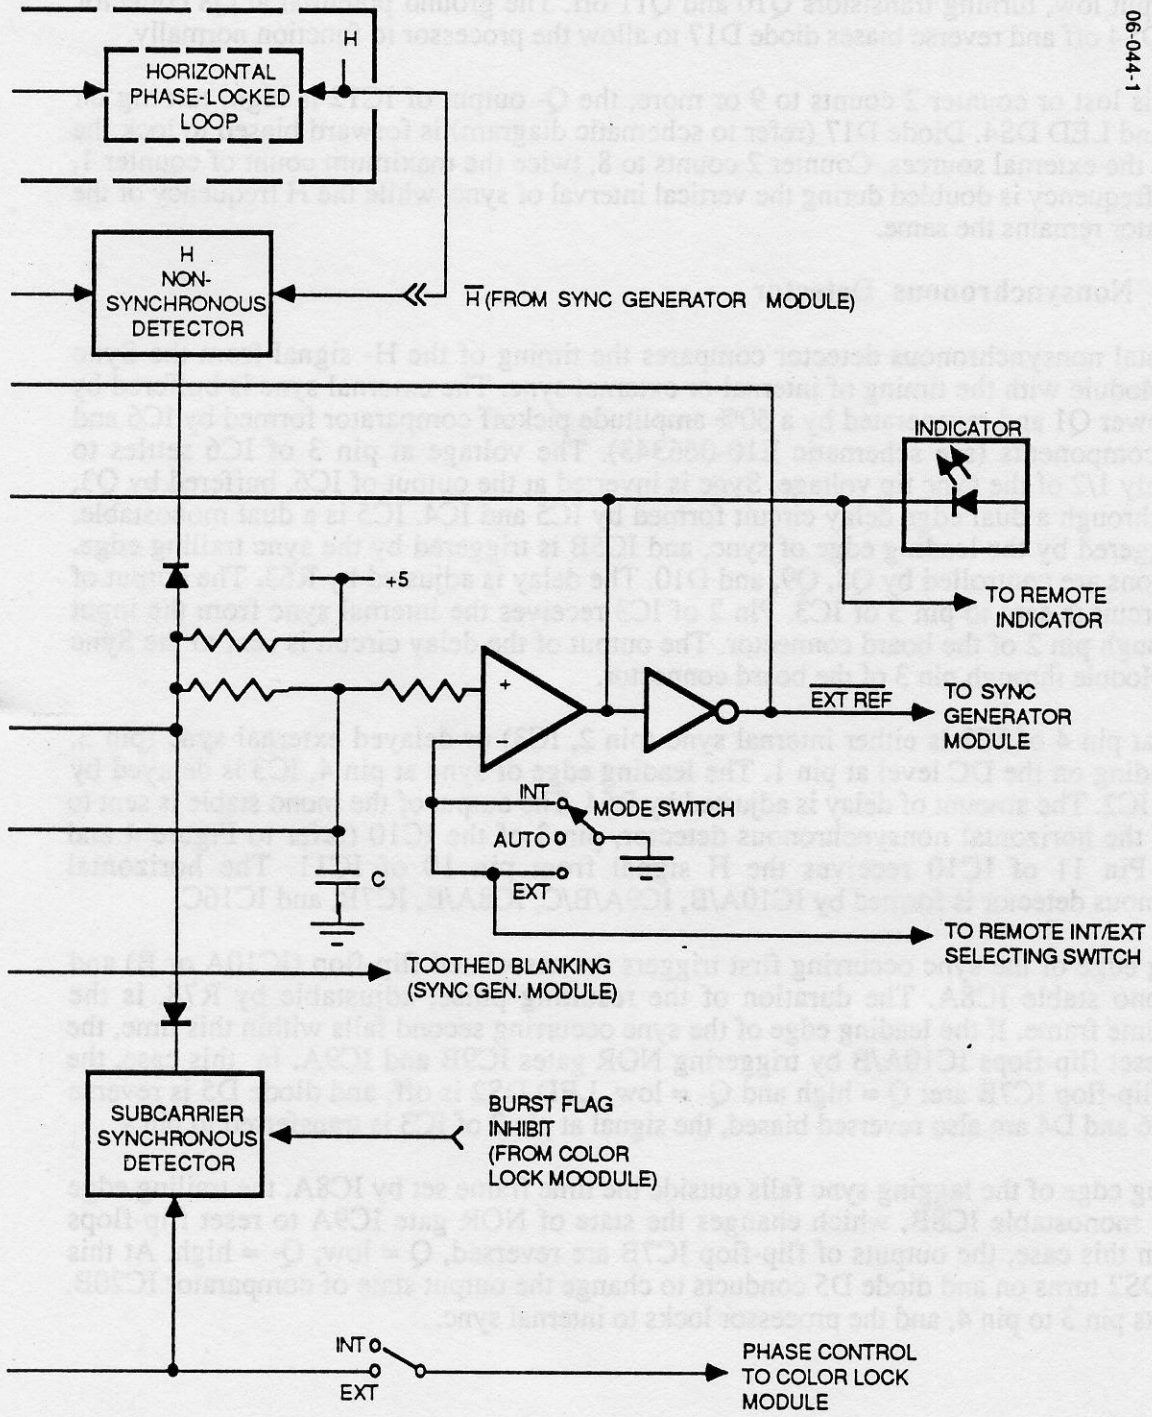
06-044-1

H

HORIZONTAL PHASE-LOCKED LOOP

H NON-SYNCHRONOUS DETECTOR

$\overline{H}$ (FROM SYNC GENERATOR MODULE)

INDICATOR

+5

TO REMOTE INDICATOR

+

EXT REF

TO SYNC GENERATOR MODULE

INT

MODE SWITCH

AUTO

C

EXT

TO REMOTE INT/EXT SELECTING SWITCH

TOOTHED BLANKING (SYNC GEN. MODULE)

SUBCARRIER SYNCHRONOUS DETECTOR

BURST FLAG INHIBIT (FROM COLOR LOCK MOODULE)

INT

EXT

PHASE CONTROL TO COLOR LOCK MODULE